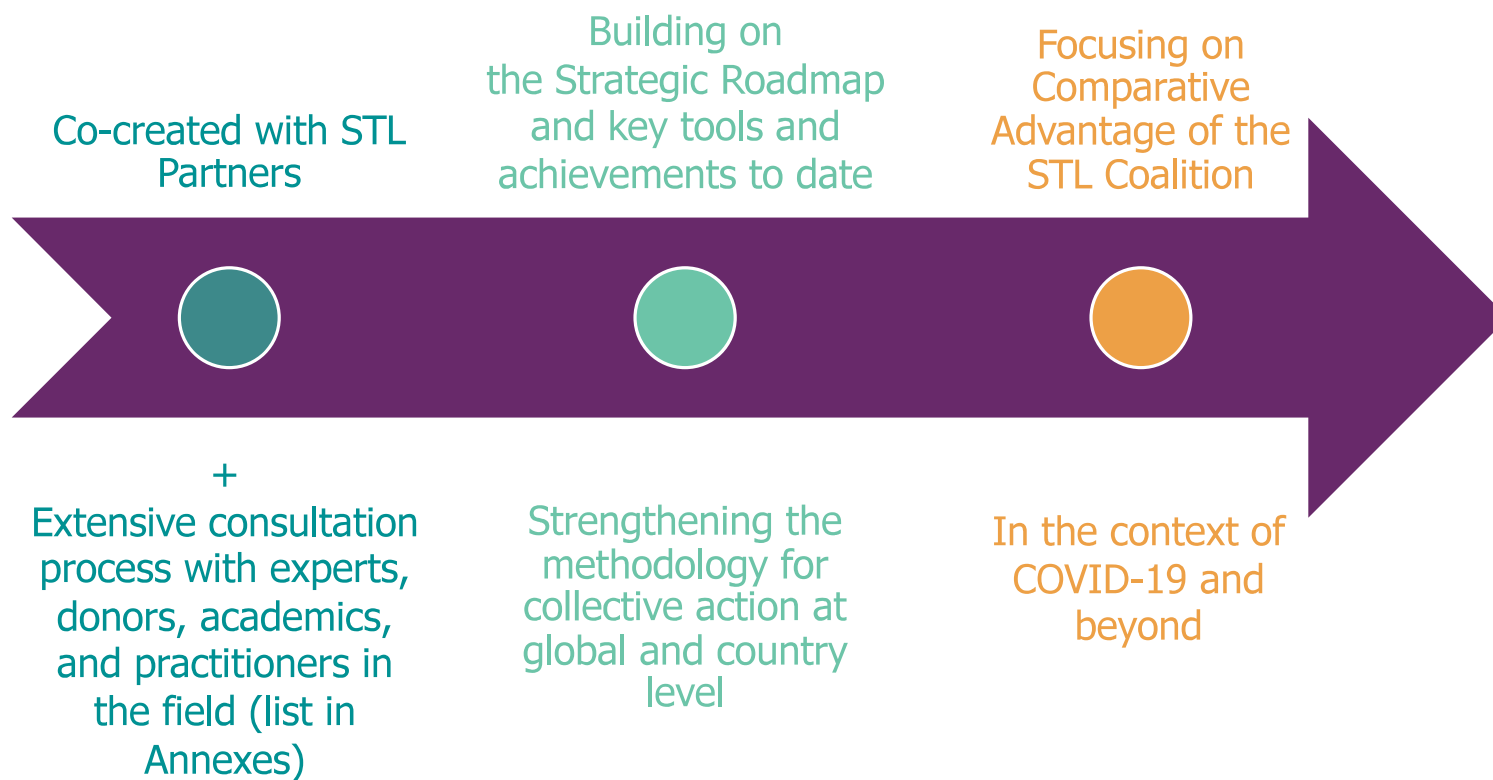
Co-created with STL Partners

Building on the Strategic Roadmap and key tools and achievements to date

Focusing on Comparative Advantage of the STL Coalition

+
Extensive consultation process with experts, donors, academics, and practitioners in the field (list in Annexes)

Strengthening the methodology for collective action at global and country level

In the context of COVID-19 and beyond